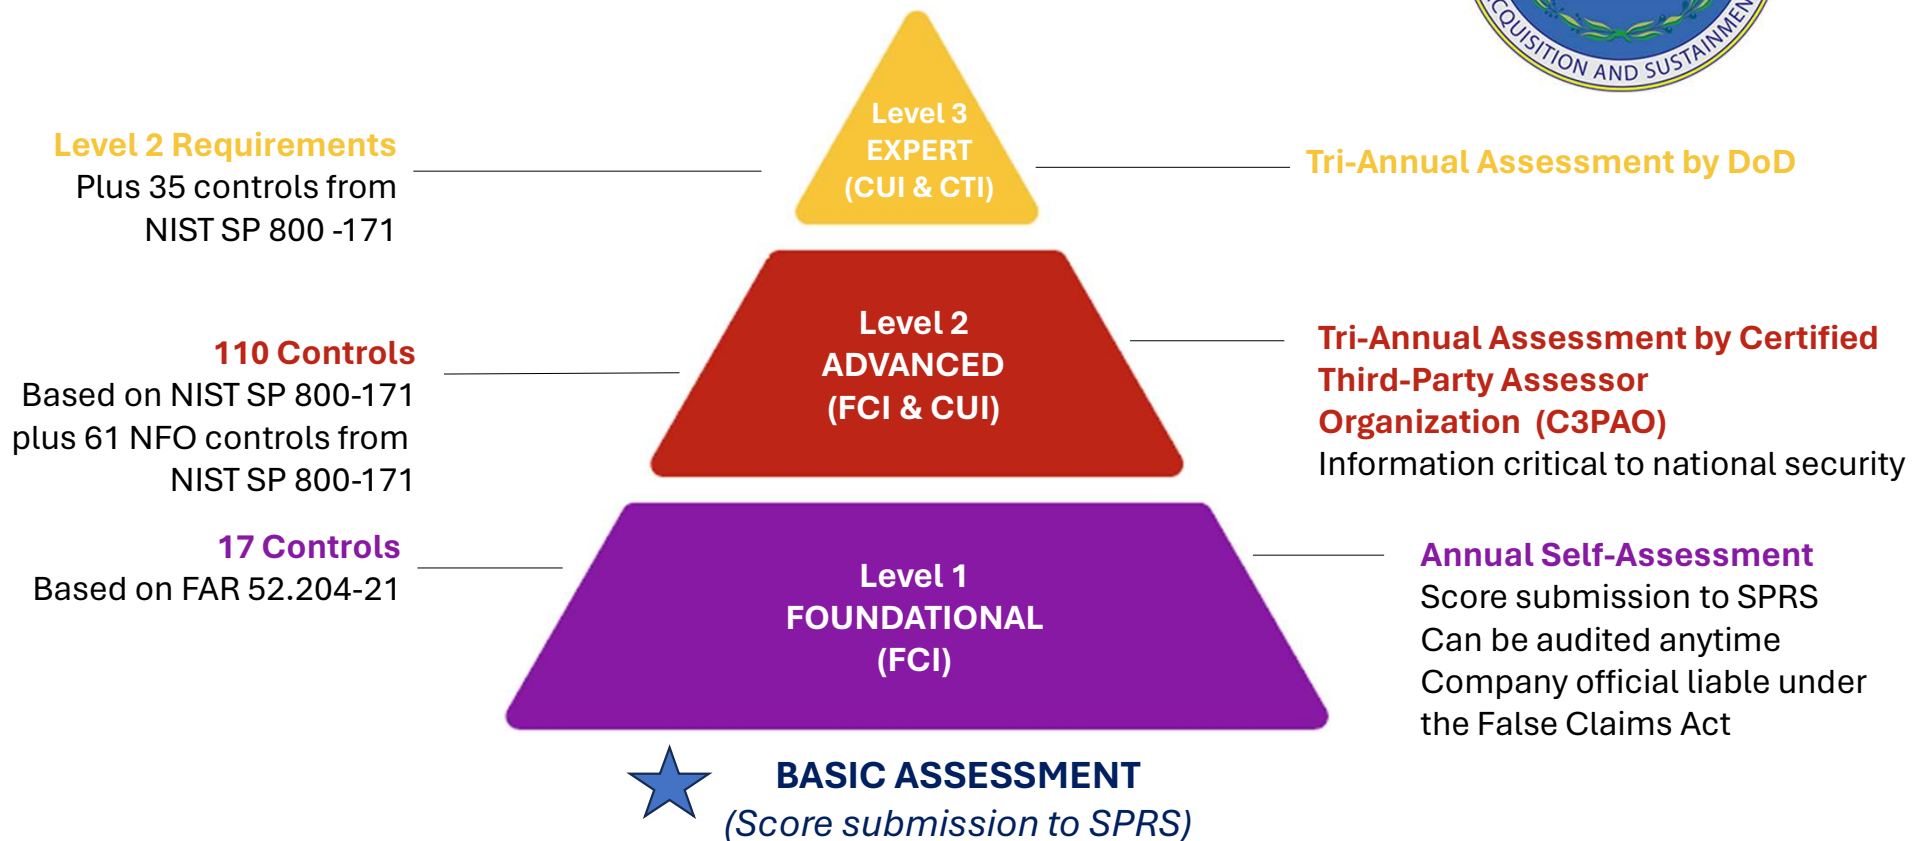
CQUISITION AND SUSTAINMEN

Level 2 Requirements
Plus 35 controls from
NIST SP 800 -171

Level 3
EXPERT
(CUI & CTI)

Tri-Annual Assessment by DoD

110 Controls
Based on NIST SP 800-171
plus 61 NFO controls from
NIST SP 800-171

Level 2
ADVANCED
(FCI & CUI)

Tri-Annual Assessment by Certified Third-Party Assessor Organization (C3PAO)
Information critical to national security

17 Controls
Based on FAR 52.204-21

Level 1
FOUNDATIONAL
(FCI)

Annual Self-Assessment
Score submission to SPRS
Can be audited anytime
Company official liable under the False Claims Act

BASIC ASSESSMENT
(Score submission to SPRS)